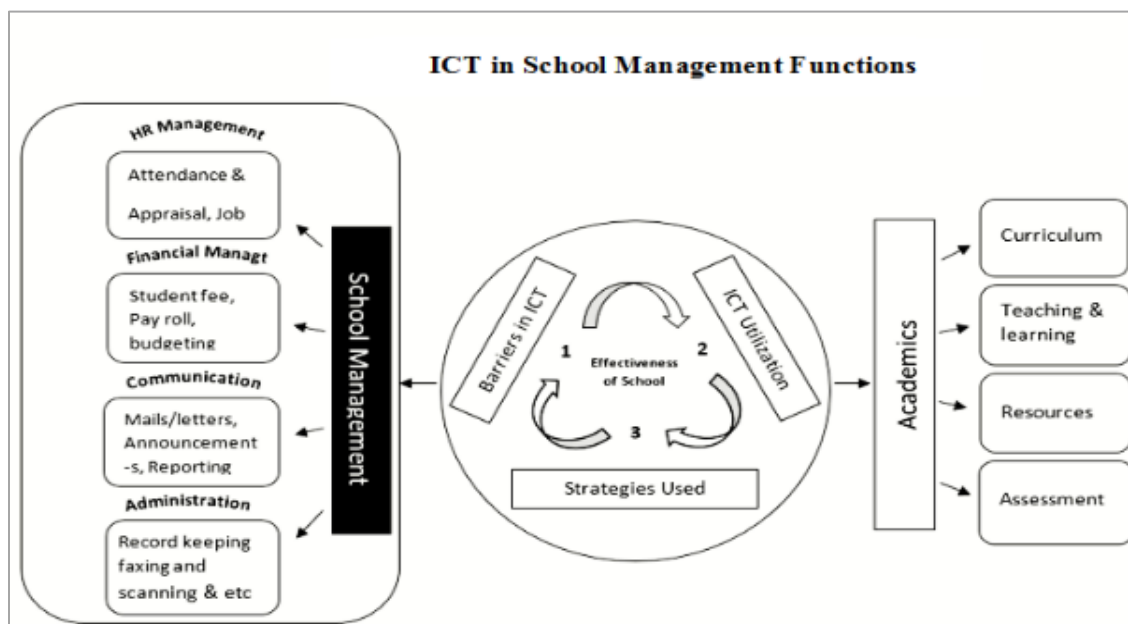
ICT in School Management Functions

HR Management

Attendance & Appraisal, Job

Financial Managt

Student fee, Pay roll, budgeting

Communication

Mails/letters, Announcement -s, Reporting

Administration

Record keeping faxing and scanning & etc

School Management

Barriers in ICT

1

Effectiveness of School

2

ICT Utilization

3

Strategies Used

Academics

Curriculum

Teaching & learning

Resources

Assessment